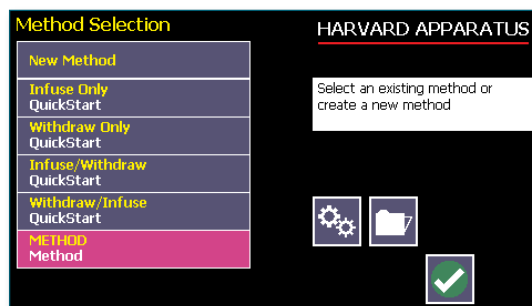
Method Selection

New Method

Infuse Only
QuickStart

Withdraw Only
QuickStart

Infuse/Withdraw
QuickStart

Withdraw/Infuse
QuickStart

METHOD
Method

HARVARD APPARATUS

Select an existing method or create a new method